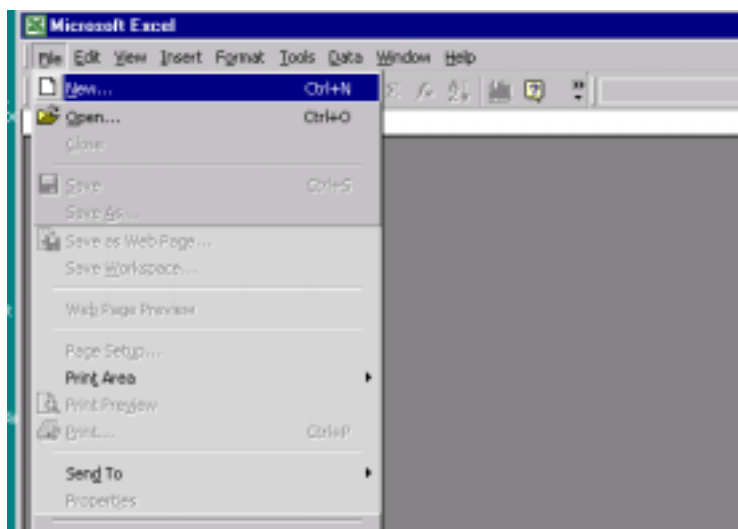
Microsoft Excel

File Edit View Insert Format Tools Data Window Help

New... Ctrl+N
Open... Ctrl+O
Close
Save Ctrl+S
Save As...
Save as Web Page...
Save Workspace...
Web Page Preview
Page Setup...
Print Area
Print Preview
Print... Ctrl+P
Send To
Properties